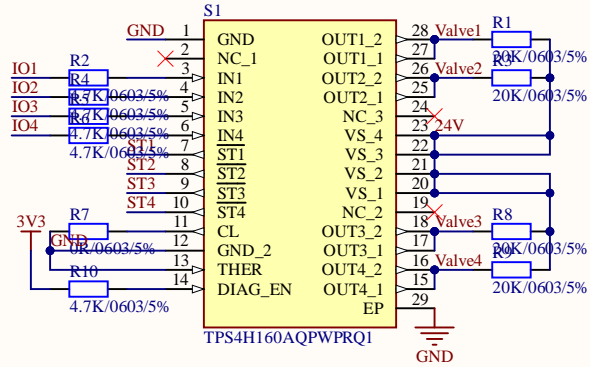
S1

GND 1 GND
2 NC_1
IO1 R2 3 IN1
IO2 R4 4.7K/0603/5% 4 IN2
IO3 R5 4.7K/0603/5% 5 IN3
IO4 R6 4.7K/0603/5% 6 IN4
4.7K/0603/5%
ST1 7 $\overline{ST1}$
ST2 8 $\overline{ST2}$
ST3 9 $\overline{ST3}$
ST4 10 $\overline{ST4}$
11 CL
3V3 R7 GND 12 GND_2
0R/0603/5% 13 THER
R10 14 DIAG_EN
4.7K/0603/5%

OUT1_2 28 Valve1 R1
OUT1_1 27 20K/0603/5%
OUT2_2 26 Valve2 R3
OUT2_1 25 20K/0603/5%
NC_3 24
VS_4 23 24V
VS_3 22
VS_2 21
VS_1 20
NC_2 19
OUT3_2 18 Valve3 R8
OUT3_1 17 20K/0603/5%
OUT4_2 16 Valve4 R9
OUT4_1 15 20K/0603/5%
EP 29

TPS4H160AQPWPRQ1

GND